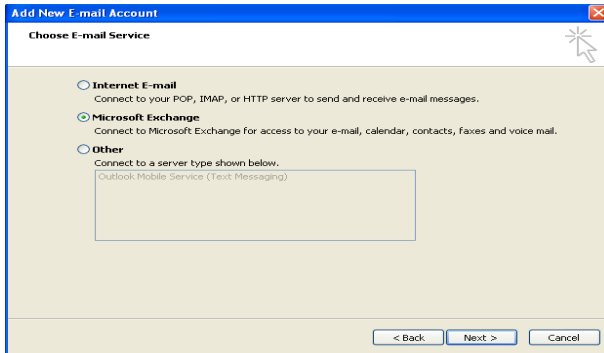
Add New E-mail Account

Choose E-mail Service

Internet E-mail
Connect to your POP, IMAP, or HTTP server to send and receive e-mail messages.

Microsoft Exchange
Connect to Microsoft Exchange for access to your e-mail, calendar, contacts, faxes and voice mail.

Other
Connect to a server type shown below.

Outlook Mobile Service (Text Messaging)

< Back
Next >
Cancel